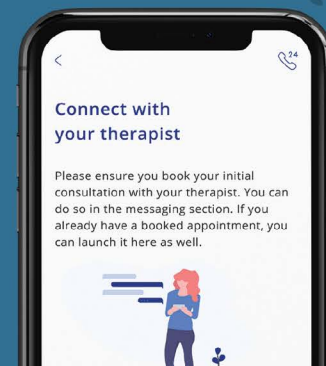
<

24

Connect with your therapist

Please ensure you book your initial consultation with your therapist. You can do so in the messaging section. If you already have a booked appointment, you can launch it here as well.